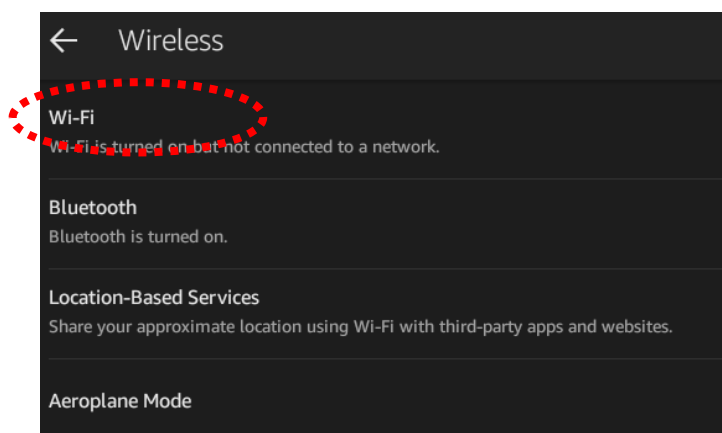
← Wireless

Wi-Fi
Wi-Fi is turned on but not connected to a network.

Bluetooth
Bluetooth is turned on.

Location-Based Services
Share your approximate location using Wi-Fi with third-party apps and websites.

Aeroplane Mode